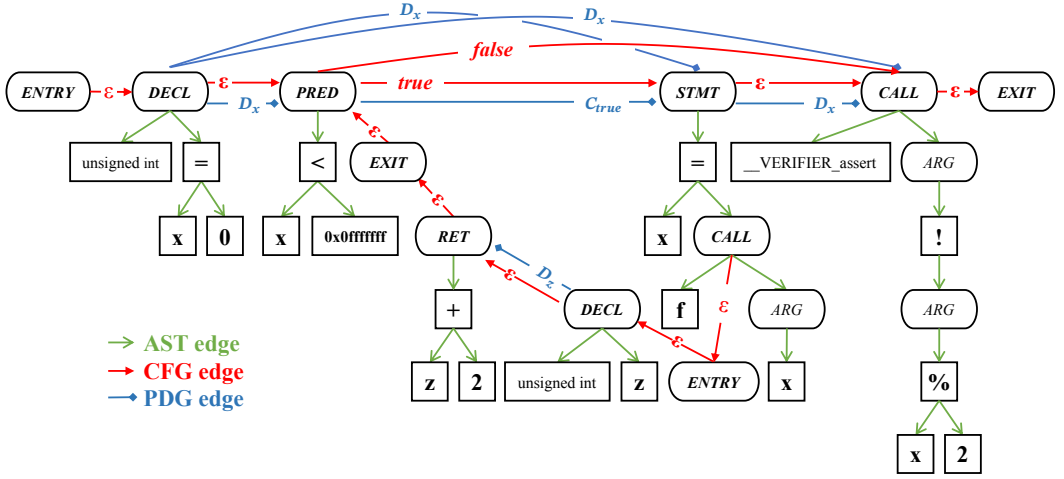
$D_x$ $D_x$
false
ENTRY ε DECL ε PRED true STMT ε CALL ε EXIT
$D_x$ $C_{true}$ $D_x$
unsigned int = < EXIT = __VERIFIER_assert ARG
ε
x 0 x 0x0fffffff ε RET x CALL !
$D_z$
ε
+ DECL f ε ARG ARG
ε
z 2 unsigned int z ENTRY x %
x 2
AST edge
CFG edge
PDG edge